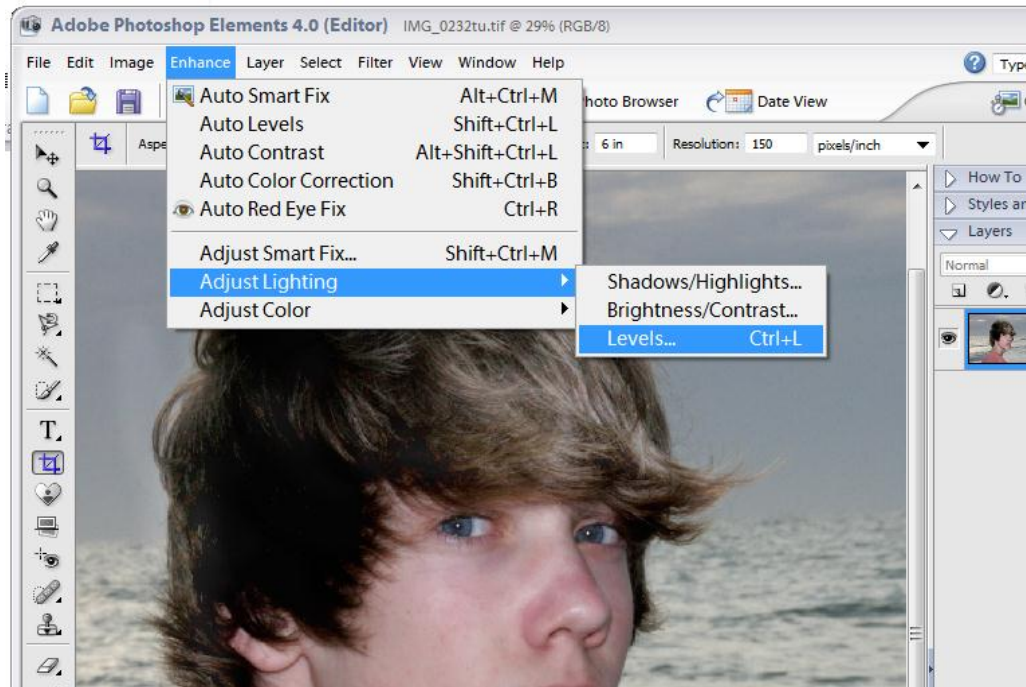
Adobe Photoshop Elements 4.0 (Editor) IMG_0232tu.tif @ 29% (RGB/8)

File Edit Image Enhance Layer Select Filter View Window Help

Typ

hoto Browser Date View

Aspe

6 in Resolution: 150 pixels/inch

| | |
|---|---|
| Auto Smart Fix | Alt+Ctrl+M |
| Auto Levels | Shift+Ctrl+L |
| Auto Contrast | Alt+Shift+Ctrl+L |
| Auto Color Correction | Shift+Ctrl+B |
| Auto Red Eye Fix | Ctrl+R |
| Adjust Smart Fix... | Shift+Ctrl+M |
| Adjust Lighting | |
| Adjust Color | |

Shadows/Highlights...
Brightness/Contrast...
Levels... Ctrl+L

How To
Styles ar
Layers
Normal